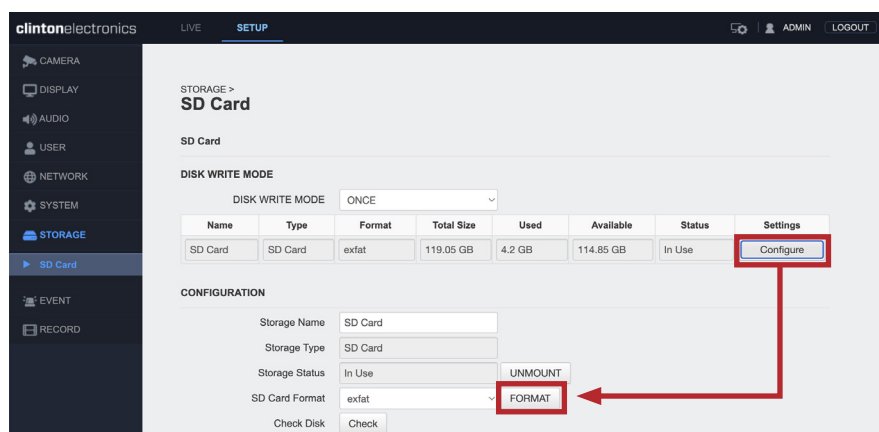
clintonelectronics

LIVE SETUP

ADMIN LOGOUT

CAMERA
DISPLAY
AUDIO
USER
NETWORK
SYSTEM
STORAGE
SD Card
EVENT
RECORD

STORAGE >
SD Card

SD Card

DISK WRITE MODE

DISK WRITE MODE ONCE

| Name | Type | Format | Total Size | Used | Available | Status | Settings |
|---|---|---|---|---|---|---|---|
| SD Card | SD Card | exfat | 119.05 GB | 4.2 GB | 114.85 GB | In Use | Configure |

CONFIGURATION

Storage Name SD Card
Storage Type SD Card
Storage Status In Use UNMOUNT
SD Card Format exfat FORMAT
Check Disk Check